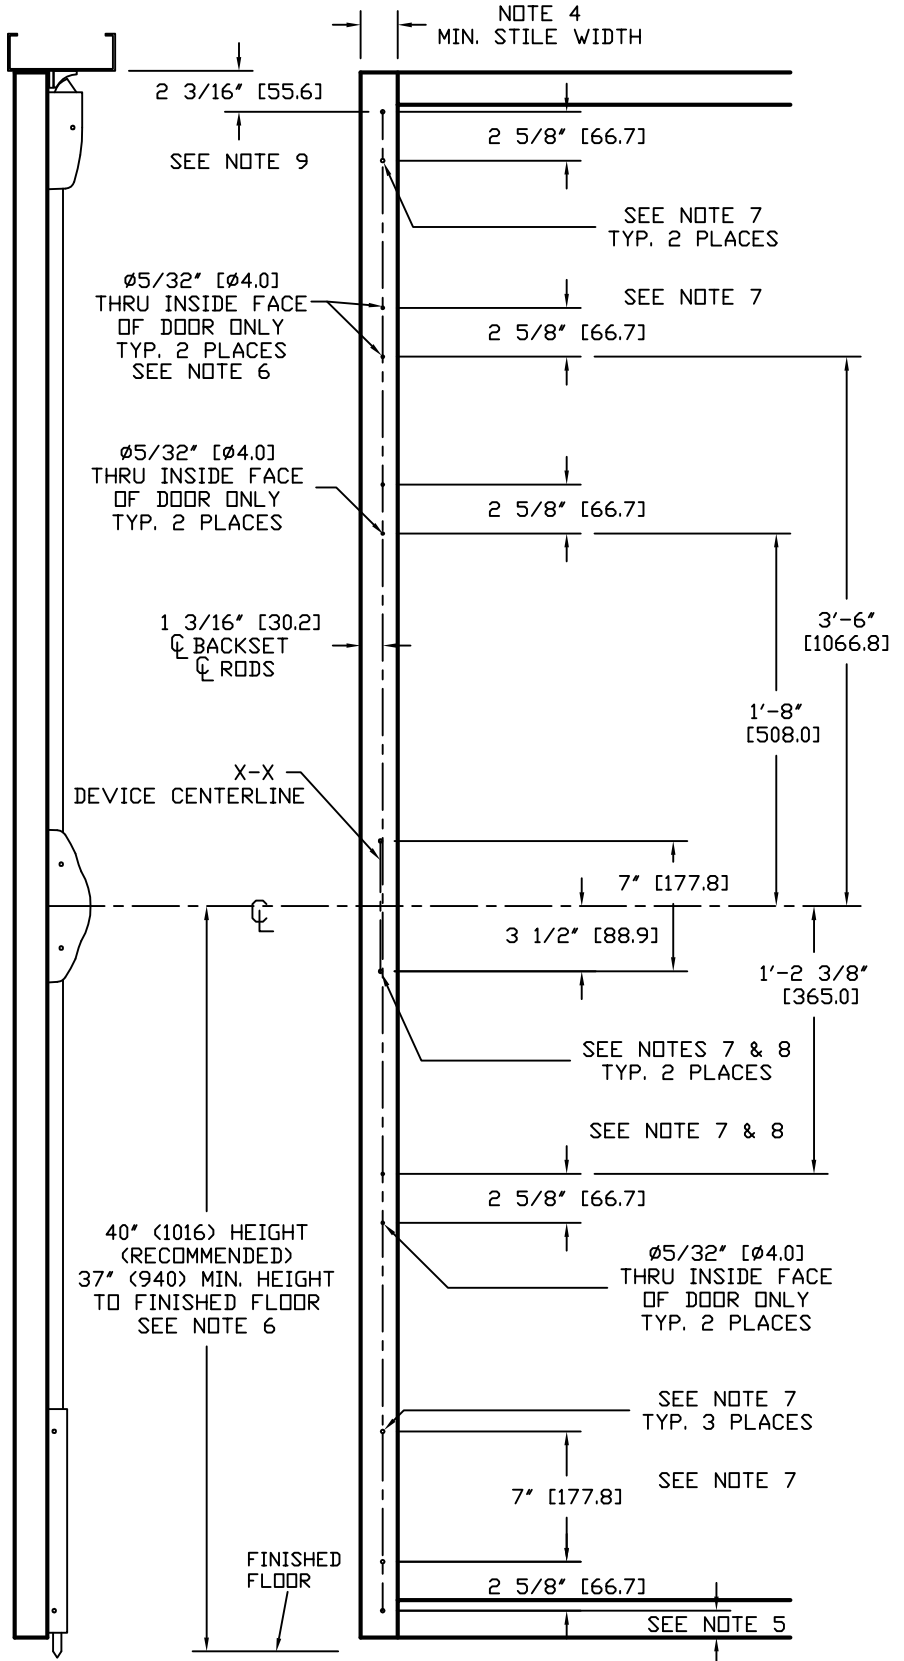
NOTE 4
MIN. STILE WIDTH

2 3/16" [55.6]

SEE NOTE 9

2 5/8" [66.7]

SEE NOTE 7
TYP. 2 PLACES

Ø5/32" [Ø4.0]
THRU INSIDE FACE
OF DOOR ONLY
TYP. 2 PLACES
SEE NOTE 6

SEE NOTE 7

2 5/8" [66.7]

Ø5/32" [Ø4.0]
THRU INSIDE FACE
OF DOOR ONLY
TYP. 2 PLACES

2 5/8" [66.7]

1 3/16" [30.2]
℄ BACKSET
℄ RODS

3'-6"
[1066.8]

1'-8"
[508.0]

X-X
DEVICE CENTERLINE

7" [177.8]

℄

3 1/2" [88.9]

1'-2 3/8"
[365.0]

SEE NOTES 7 & 8
TYP. 2 PLACES

SEE NOTE 7 & 8

2 5/8" [66.7]

40" (1016) HEIGHT
(RECOMMENDED)
37" (940) MIN. HEIGHT
TO FINISHED FLOOR
SEE NOTE 6

Ø5/32" [Ø4.0]
THRU INSIDE FACE
OF DOOR ONLY
TYP. 2 PLACES

SEE NOTE 7
TYP. 3 PLACES

SEE NOTE 7

7" [177.8]

FINISHED
FLOOR

2 5/8" [66.7]

SEE NOTE 5